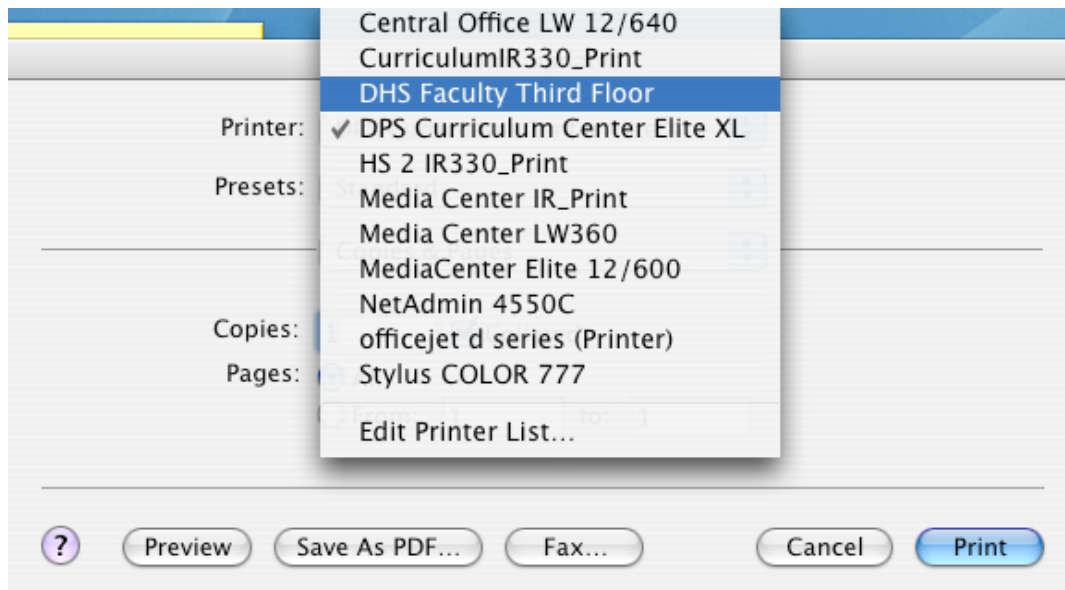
Printer:

Presets:

Copies:

Pages:

Central Office LW 12/640
CurriculumIR330_Print
DHS Faculty Third Floor
✓ DPS Curriculum Center Elite XL
HS 2 IR330_Print
Media Center IR_Print
Media Center LW360
MediaCenter Elite 12/600
NetAdmin 4550C
officejet d series (Printer)
Stylus COLOR 777
Edit Printer List...

?
Preview
Save As PDF...
Fax...
Cancel
Print